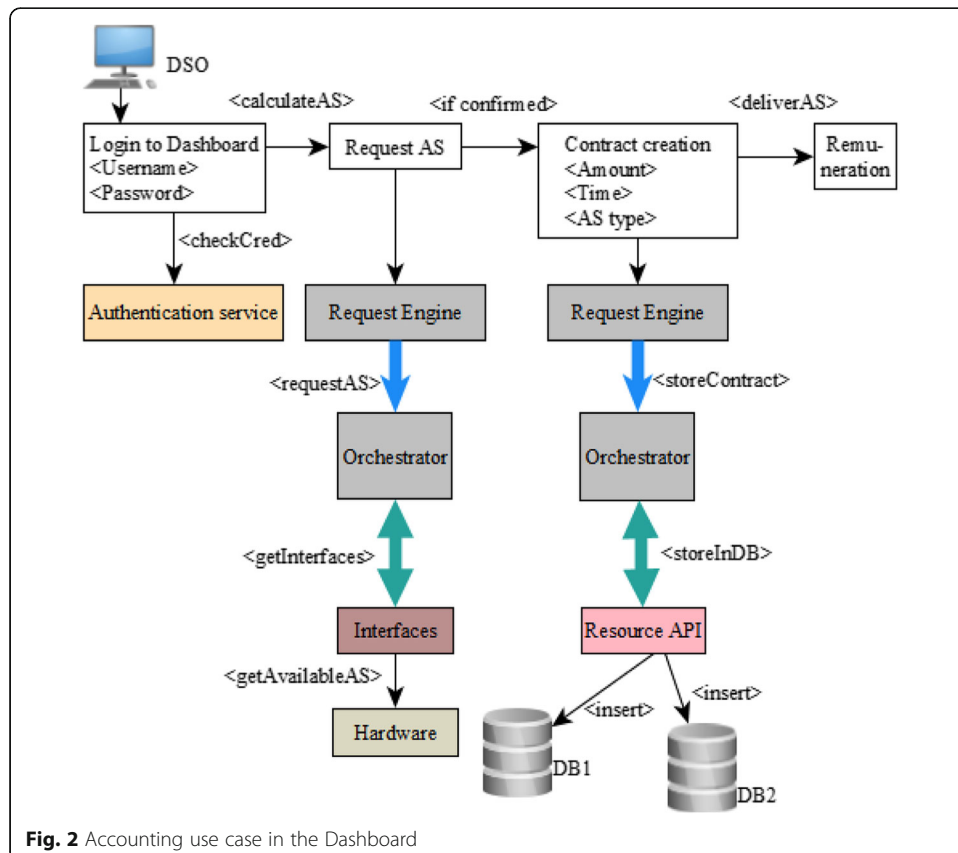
DSO

<calculateAS>

<if confirmed>

<deliverAS>

Login to Dashboard
<Username>
<Password>

Request AS

Contract creation
<Amount>
<Time>
<AS type>

Remuneration

<checkCred>

Authentication service

Request Engine

Request Engine

<requestAS>

<storeContract>

Orchestrator

Orchestrator

<getInterfaces>

<storeInDB>

Interfaces

Resource API

<getAvailableAS>

<insert>

<insert>

Hardware

DB1

DB2

**Fig. 2** Accounting use case in the Dashboard